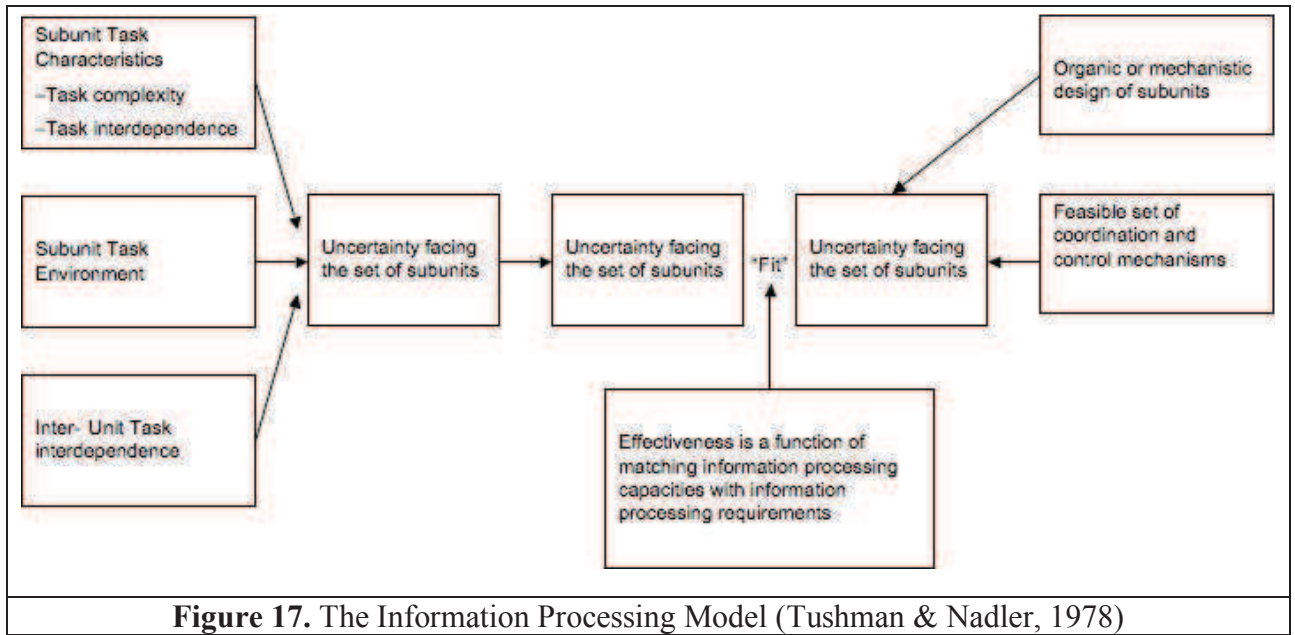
Subunit Task Characteristics
–Task complexity
–Task interdependence

Subunit Task Environment

Inter- Unit Task interdependence

Uncertainty facing the set of subunits

Uncertainty facing the set of subunits

"Fit"

Uncertainty facing the set of subunits

Organic or mechanistic design of subunits

Feasible set of coordination and control mechanisms

Effectiveness is a function of matching information processing capacities with information processing requirements

**Figure 17.** The Information Processing Model (Tushman & Nadler, 1978)